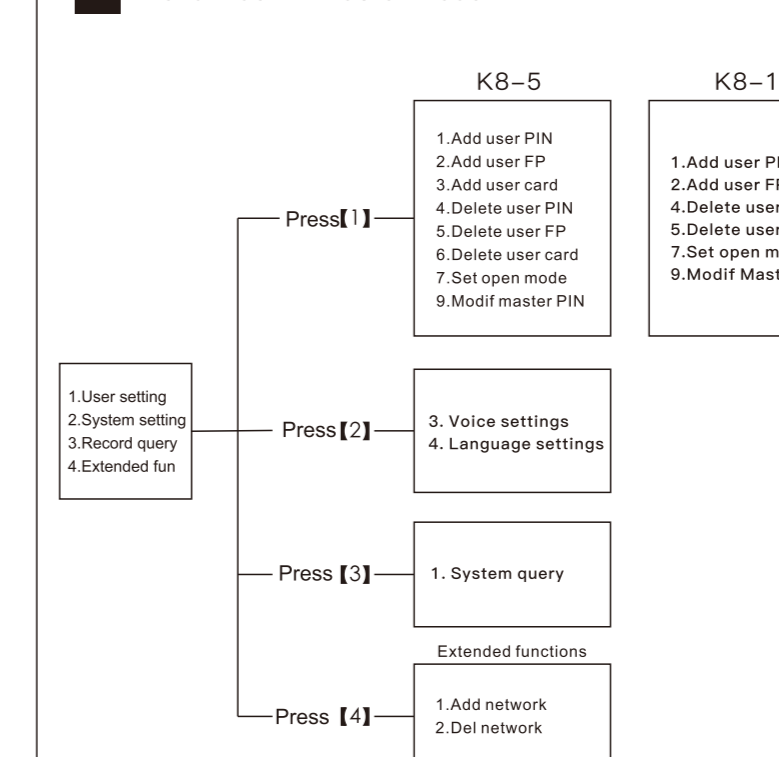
K8-5

1.Add user PIN
2.Add user FP
3.Add user card
4.Delete user PIN
5.Delete user FP
6.Delete user card
7.Set open mode
9.Modif master PIN

K8-1

1.Add user P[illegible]
2.Add user F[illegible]
4.Delete user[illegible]
5.Delete user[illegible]
7.Set open m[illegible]
9.Modif Mast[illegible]

1.User setting
2.System setting
3.Record query
4.Extended fun

Press【1】

Press【2】

3. Voice settings
4. Language settings

Press【3】

1. System query

Extended functions

Press【4】

1.Add network
2.Del network